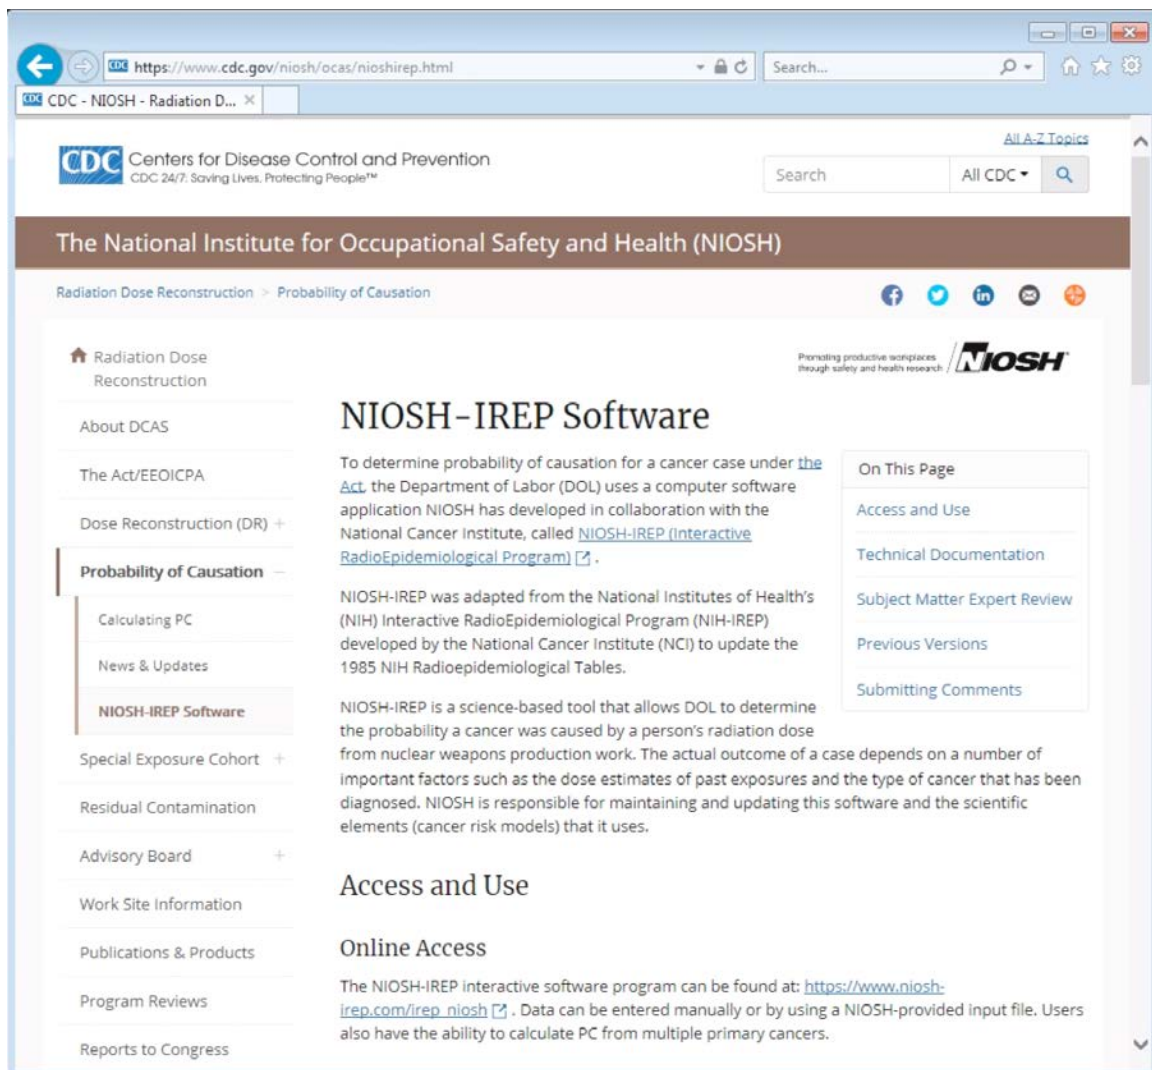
CDC https://www.cdc.gov/niosh/ocas/nioshirep.html

Search...

CDC CDC - NIOSH - Radiation D... ×

All A-Z Topics

CDC Centers for Disease Control and Prevention
CDC 24/7: Saving Lives, Protecting People™

Search

All CDC

The National Institute for Occupational Safety and Health (NIOSH)

Radiation Dose Reconstruction > Probability of Causation

Radiation Dose Reconstruction

About DCAS

The Act/EEOICPA

Dose Reconstruction (DR) +

Probability of Causation –

Calculating PC

News & Updates

NIOSH-IREP Software

Special Exposure Cohort +

Residual Contamination

Advisory Board +

Work Site Information

Publications & Products

Program Reviews

Reports to Congress

Promoting productive workplaces through safety and health research NIOSH

NIOSH-IREP Software

On This Page

Access and Use

Technical Documentation

Subject Matter Expert Review

Previous Versions

Submitting Comments

To determine probability of causation for a cancer case under the Act, the Department of Labor (DOL) uses a computer software application NIOSH has developed in collaboration with the National Cancer Institute, called NIOSH-IREP (Interactive RadioEpidemiological Program).

NIOSH-IREP was adapted from the National Institutes of Health's (NIH) Interactive RadioEpidemiological Program (NIH-IREP) developed by the National Cancer Institute (NCI) to update the 1985 NIH Radioepidemiological Tables.

NIOSH-IREP is a science-based tool that allows DOL to determine the probability a cancer was caused by a person's radiation dose from nuclear weapons production work. The actual outcome of a case depends on a number of important factors such as the dose estimates of past exposures and the type of cancer that has been diagnosed. NIOSH is responsible for maintaining and updating this software and the scientific elements (cancer risk models) that it uses.

Access and Use

Online Access

The NIOSH-IREP interactive software program can be found at: https://www.niosh-irep.com/irep_niosh. Data can be entered manually or by using a NIOSH-provided input file. Users also have the ability to calculate PC from multiple primary cancers.